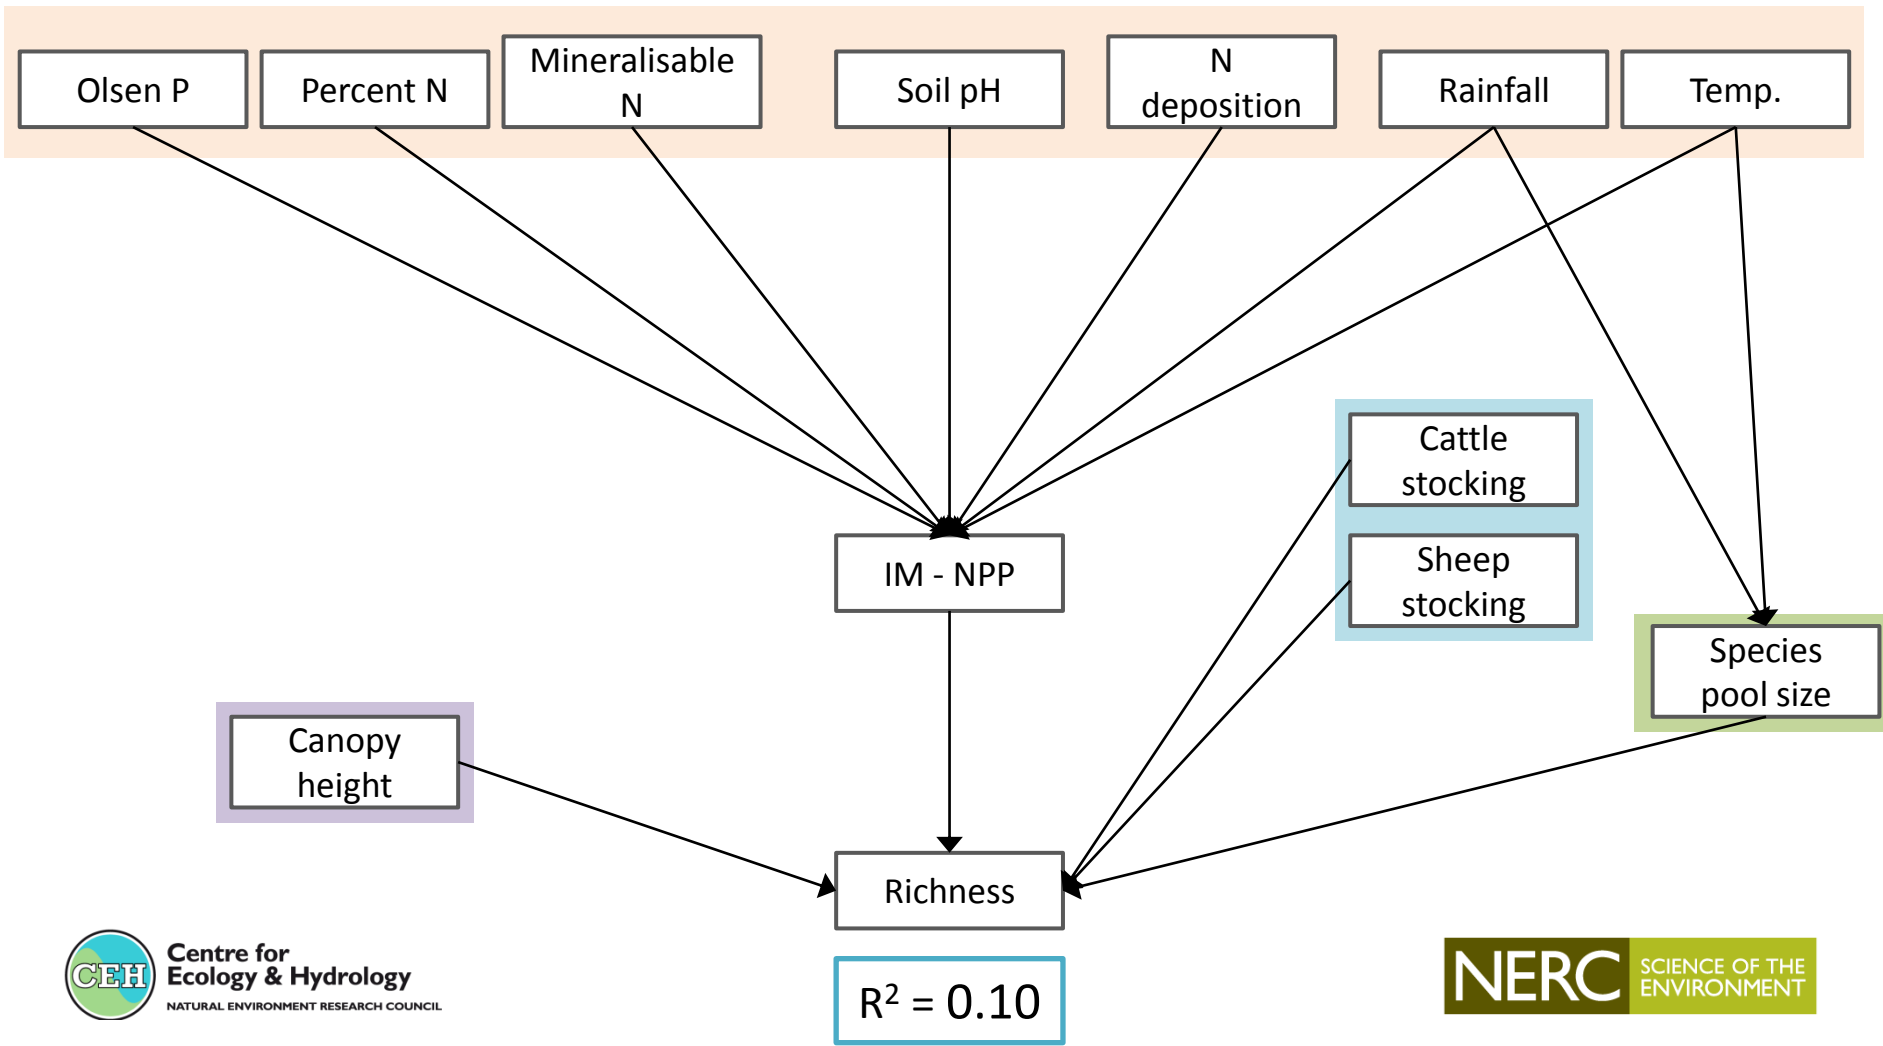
Olsen P

Percent N

Mineralisable N

Soil pH

N deposition

Rainfall

Temp.

Cattle stocking

Sheep stocking

IM - NPP

Species pool size

Canopy height

Richness

$R^2 = 0.10$

CEH Centre for Ecology & Hydrology
NATURAL ENVIRONMENT RESEARCH COUNCIL

NERC SCIENCE OF THE ENVIRONMENT